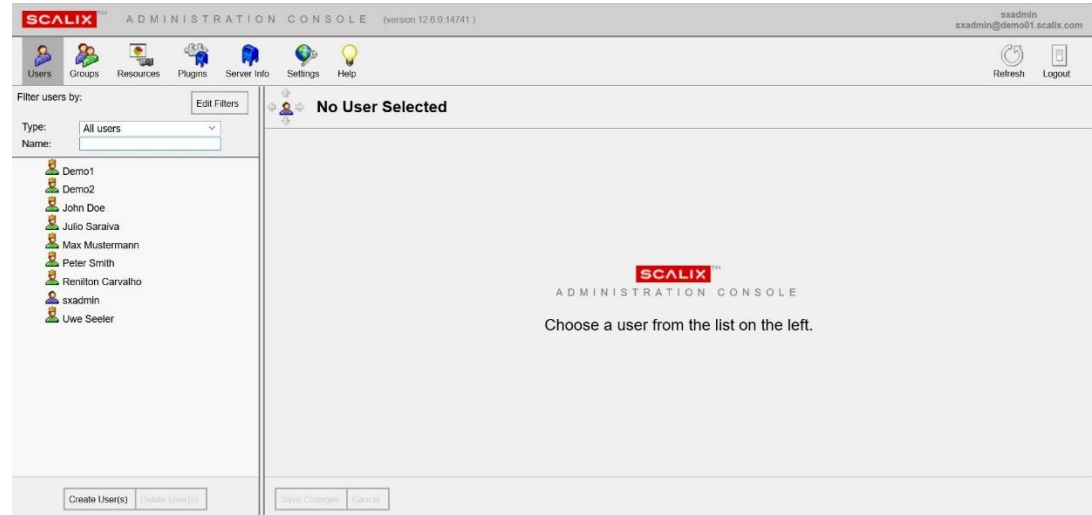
SCALIX™ ADMINISTRATION CONSOLE (version 12.6.0.14741)

sxadmin
sxadmin@demo01.scalix.com

Users Groups Resources Plugins Server Info Settings Help

Refresh Logout

Filter users by:

Edit Filters

Type: All users
Name:

Demo1
Demo2
John Doe
Julio Saraiva
Max Mustermann
Peter Smith
Renilton Carvalho
sxadmin
Uwe Seeler

No User Selected

SCALIX™
ADMINISTRATION CONSOLE

Choose a user from the list on the left.

Create User(s) Delete User(s)

Save Changes Cancel